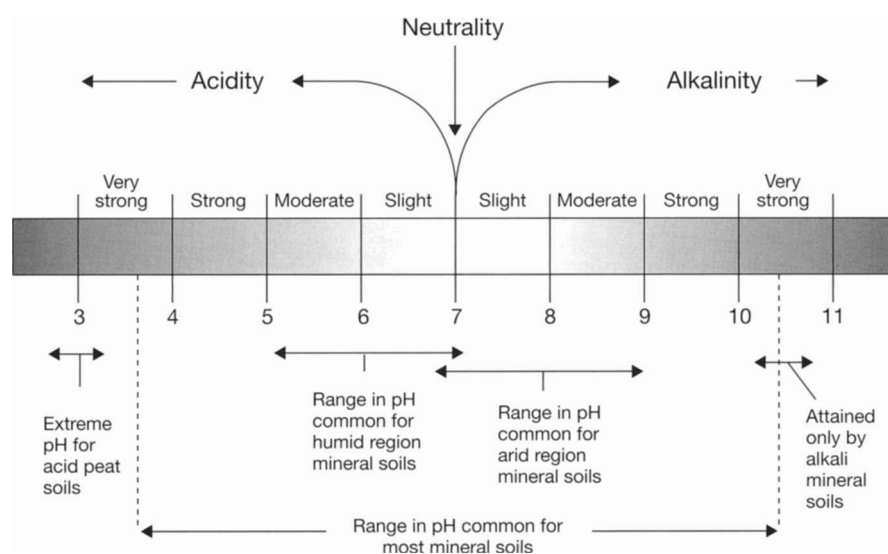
Neutrality

Acidity

Alkalinity

Very strong

Strong

Moderate

Slight

Slight

Moderate

Strong

Very strong

3

4

5

6

7

8

9

10

11

Extreme pH for acid peat soils

Range in pH common for humid region mineral soils

Range in pH common for arid region mineral soils

Attained only by alkali mineral soils

Range in pH common for most mineral soils